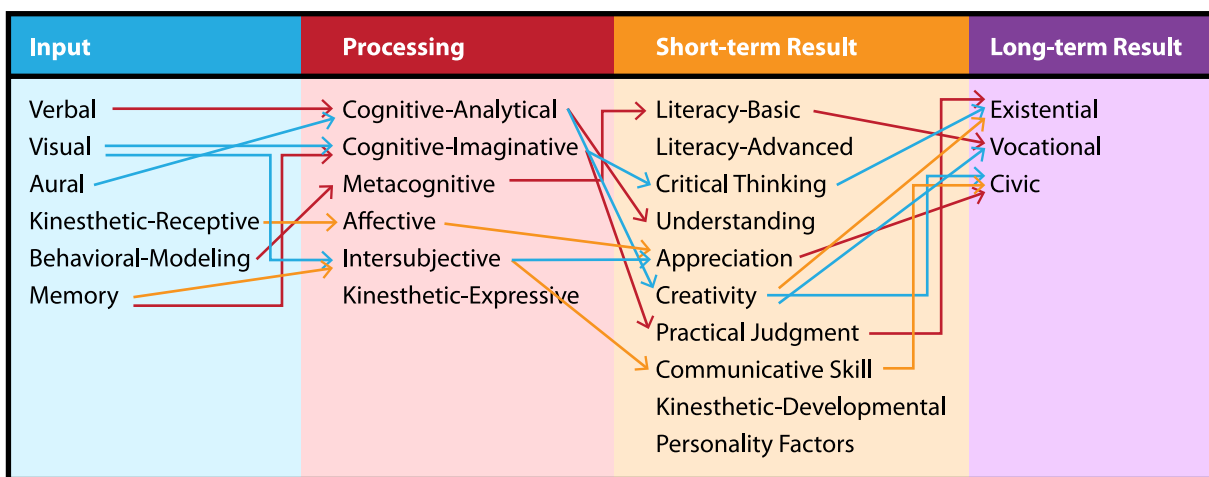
| Input | Processing | Short-term Result | Long-term Result |
|---|---|---|---|
| Verbal | Cognitive-Analytical | Literacy-Basic | Existential |
| Visual | Cognitive-Imaginative | Literacy-Advanced | Vocational |
| Aural | Metacognitive | Critical Thinking | Civic |
| Kinesthetic-Receptive | Affective | Understanding | |
| Behavioral-Modeling | Intersubjective | Appreciation | |
| Memory | Kinesthetic-Expressive | Creativity | |
| | | Practical Judgment | |
| | | Communicative Skill | |
| | | Kinesthetic-Developmental | |
| | | Personality Factors | |